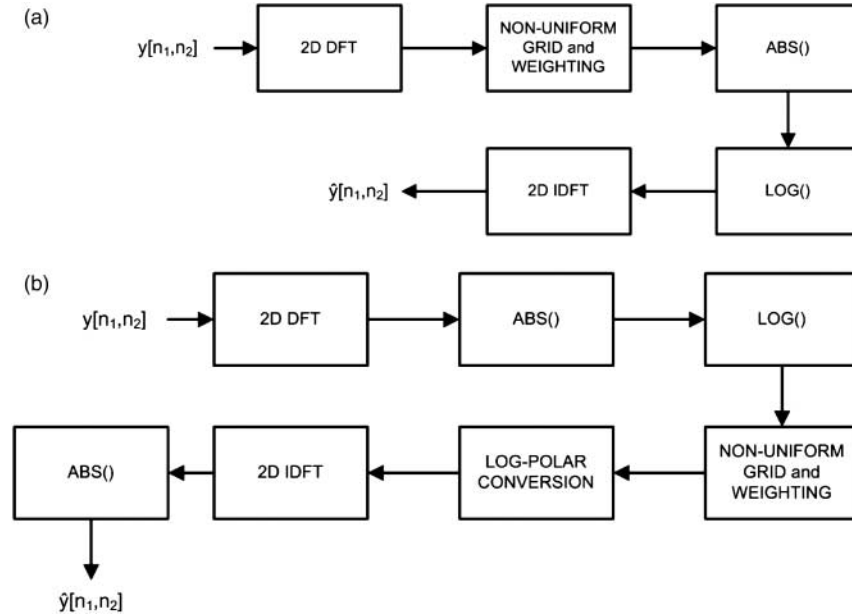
(a)

$y[n_1,n_2]$

2D DFT

NON-UNIFORM GRID and WEIGHTING

ABS()

LOG()

2D IDFT

$\hat{y}[n_1,n_2]$

(b)

$y[n_1,n_2]$

2D DFT

ABS()

LOG()

NON-UNIFORM GRID and WEIGHTING

LOG-POLAR CONVERSION

2D IDFT

ABS()

$\hat{y}[n_1,n_2]$